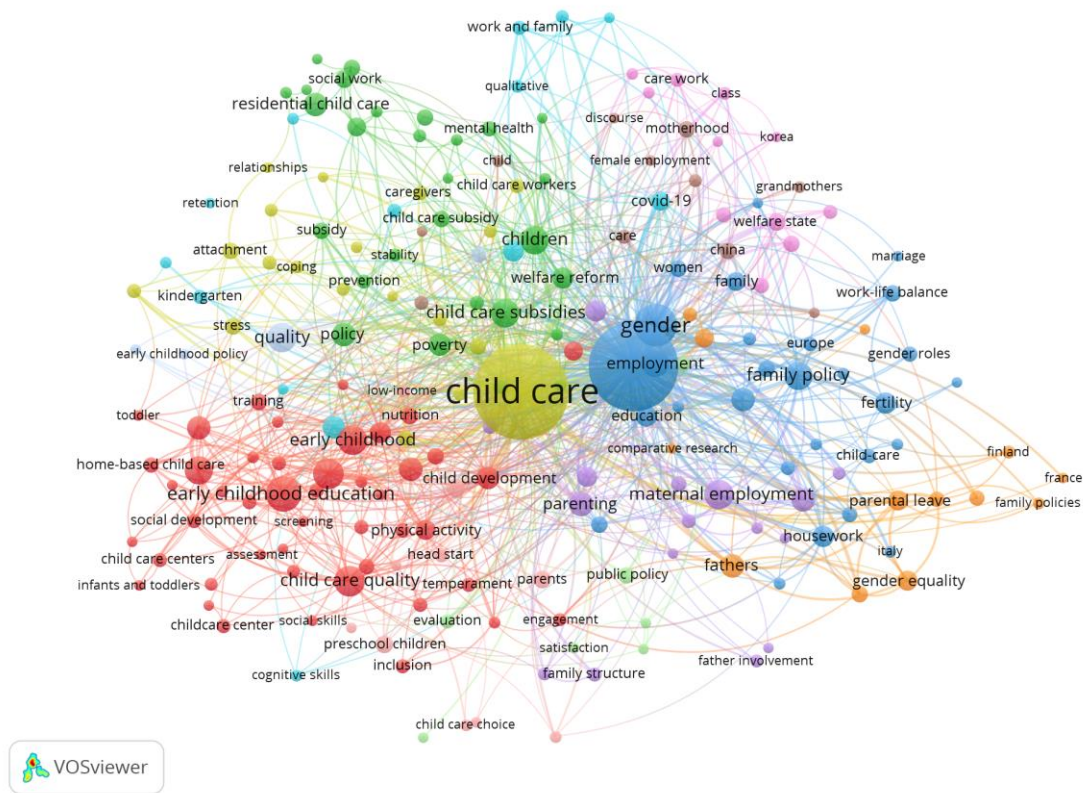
work and family
qualitative
care work
class
social work
discourse
motherhood
residential child care
mental health
korea
child
female employment
relationships
child care workers
grandmothers
caregivers
retention
covid-19
child care subsidy
welfare state
subsidy
care
children
attachment
stability
china
marriage
coping
welfare reform
women
prevention
family
kindergarten
work-life balance
child care subsidies
stress
gender
quality
policy
europe
early childhood policy
poverty
gender roles
employment
low-income
family policy
child care
training
nutrition
fertility
toddler
education
early childhood
comparative research
child-care
finland
home-based child care
child development
france
early childhood education
maternal employment
parental leave
parenting
family policies
social development
screening
physical activity
housework
child care centers
assessment
head start
italy
fathers
child care quality
temperament
parents
public policy
gender equality
infants and toddlers
social skills
evaluation
engagement
childcare center
preschool children
satisfaction
father involvement
inclusion
cognitive skills
family structure
child care choice
VOSviewer